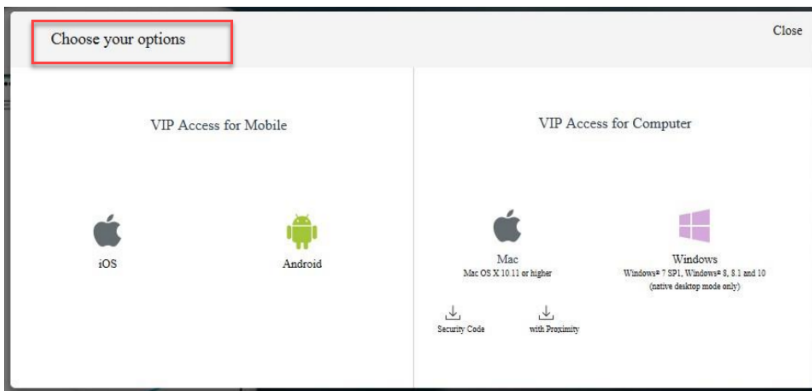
Choose your options

Close

VIP Access for Mobile

iOS

Android

VIP Access for Computer

Mac
Mac OS X 10.11 or higher

Security Code

with Proximity

Windows
Windows® 7 SP1, Windows® 8, 8.1 and 10
(native desktop mode only)